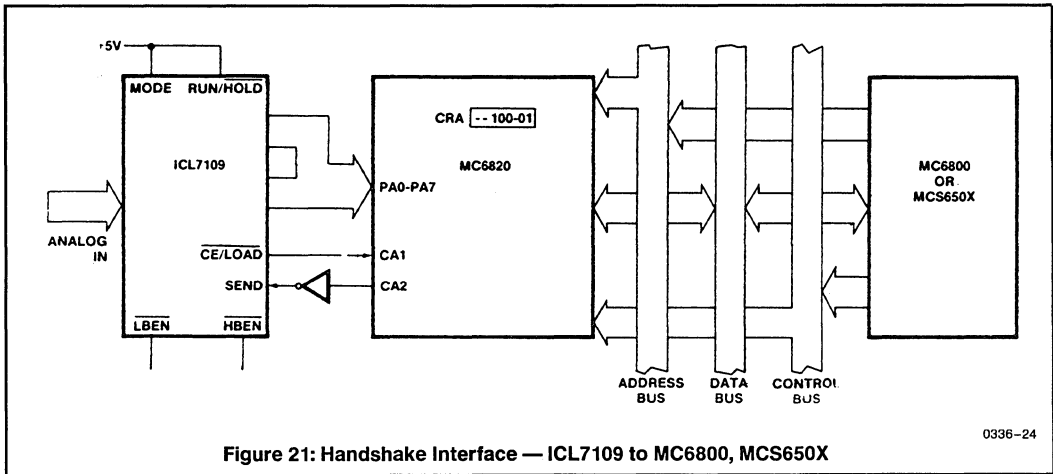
+5V

MODE $\overline{RUN}/HOLD$

ICL7109

ANALOG IN

$\overline{CE}/\overline{LOAD}$

SEND

$\overline{LBEN}$ $\overline{HBEN}$

CRA -- 100-01

MC6820

PA0-PA7

CA1

CA2

MC6800 OR MCS650X

ADDRESS BUS

DATA BUS

CONTROL BUS

0336-24

Figure 21: Handshake Interface — ICL7109 to MC6800, MCS650X